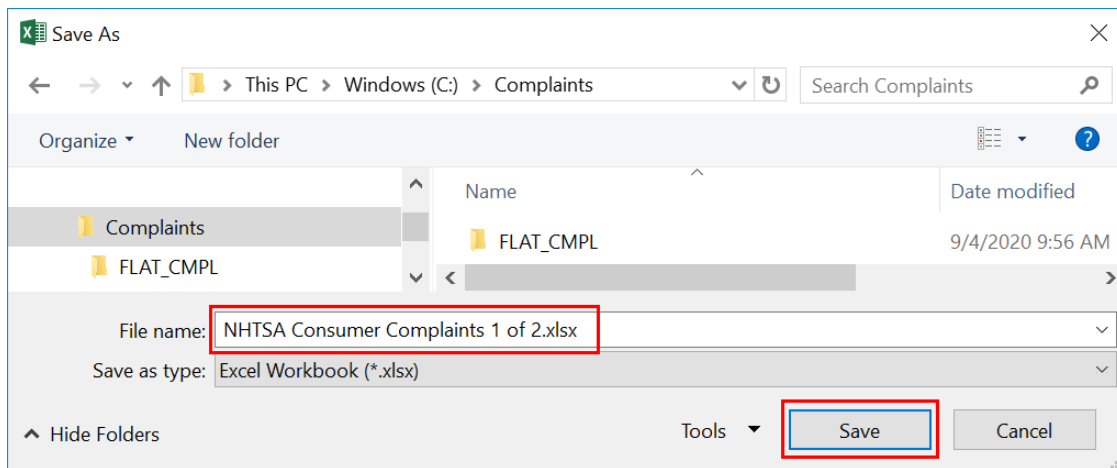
Save As

This PC > Windows (C:) > Complaints

Search Complaints

Organize ▾ New folder

Complaints
FLAT_CMPL

Name
Date modified

FLAT_CMPL
9/4/2020 9:56 AM

File name: NHTSA Consumer Complaints 1 of 2.xlsx

Save as type: Excel Workbook (*.xlsx)

Hide Folders

Tools

Save

Cancel